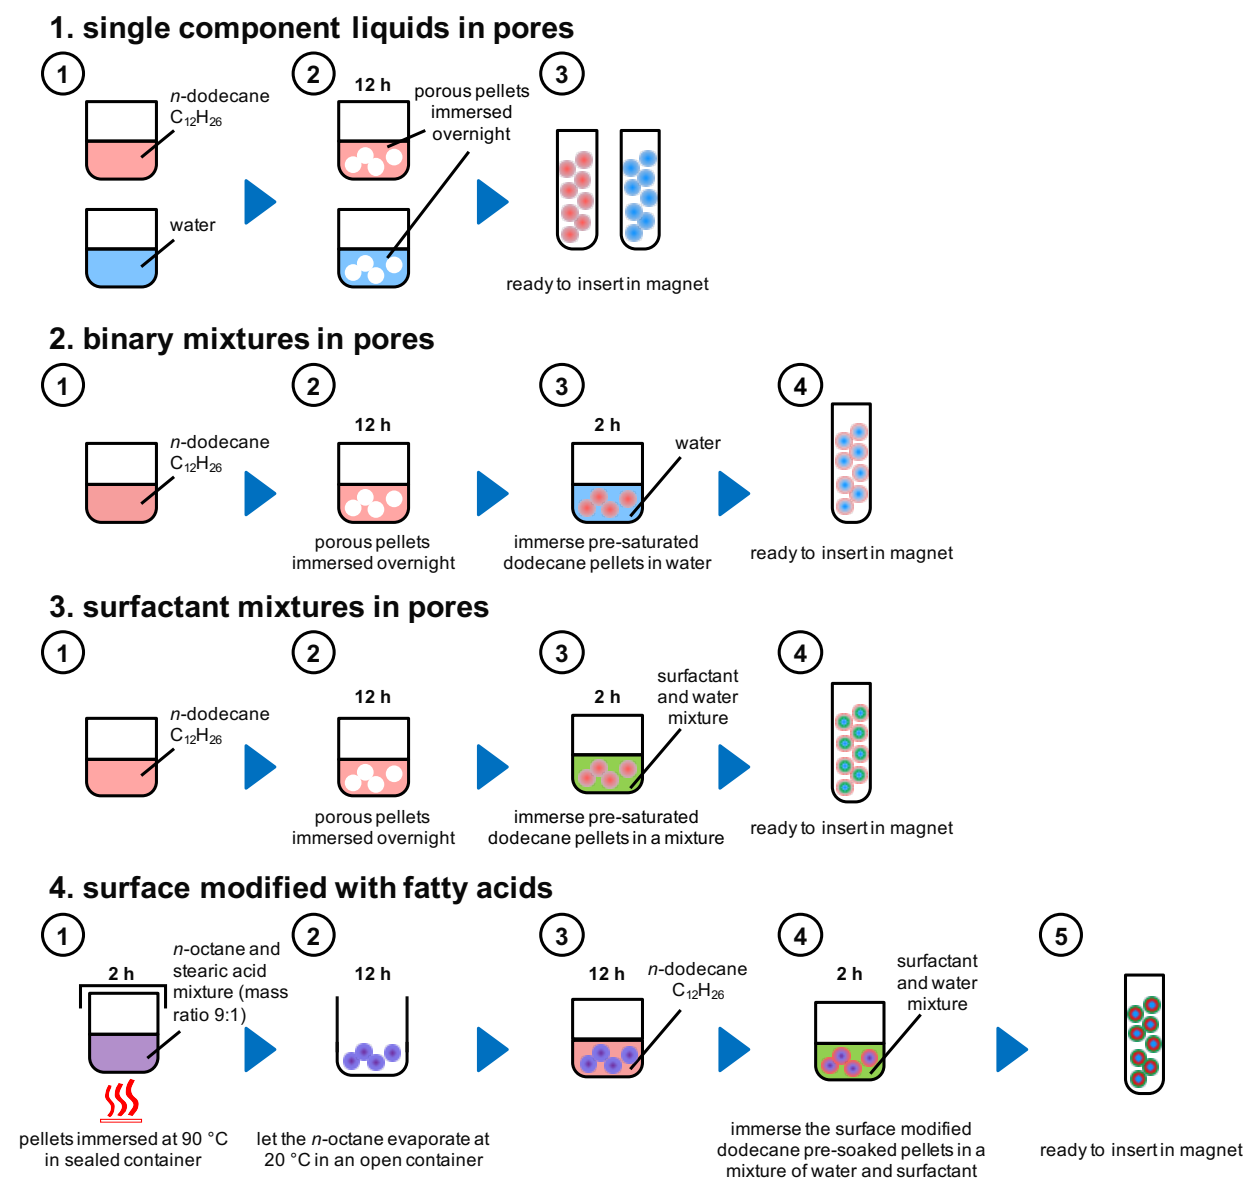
1. single component liquids in pores

1

*n*-dodecane $C_{12}H_{26}$

water

2

12 h

porous pellets immersed overnight

3

ready to insert in magnet

2. binary mixtures in pores

1

*n*-dodecane $C_{12}H_{26}$

2

12 h

porous pellets immersed overnight

3

2 h

water

immerse pre-saturated dodecane pellets in water

4

ready to insert in magnet

3. surfactant mixtures in pores

1

*n*-dodecane $C_{12}H_{26}$

2

12 h

porous pellets immersed overnight

3

2 h

surfactant and water mixture

immerse pre-saturated dodecane pellets in a mixture

4

ready to insert in magnet

4. surface modified with fatty acids

1

2 h

*n*-octane and stearic acid mixture (mass ratio 9:1)

pellets immersed at 90 °C in sealed container

2

12 h

let the *n*-octane evaporate at 20 °C in an open container

3

12 h

*n*-dodecane $C_{12}H_{26}$

4

2 h

surfactant and water mixture

immerse the surface modified dodecane pre-soaked pellets in a mixture of water and surfactant

5

ready to insert in magnet